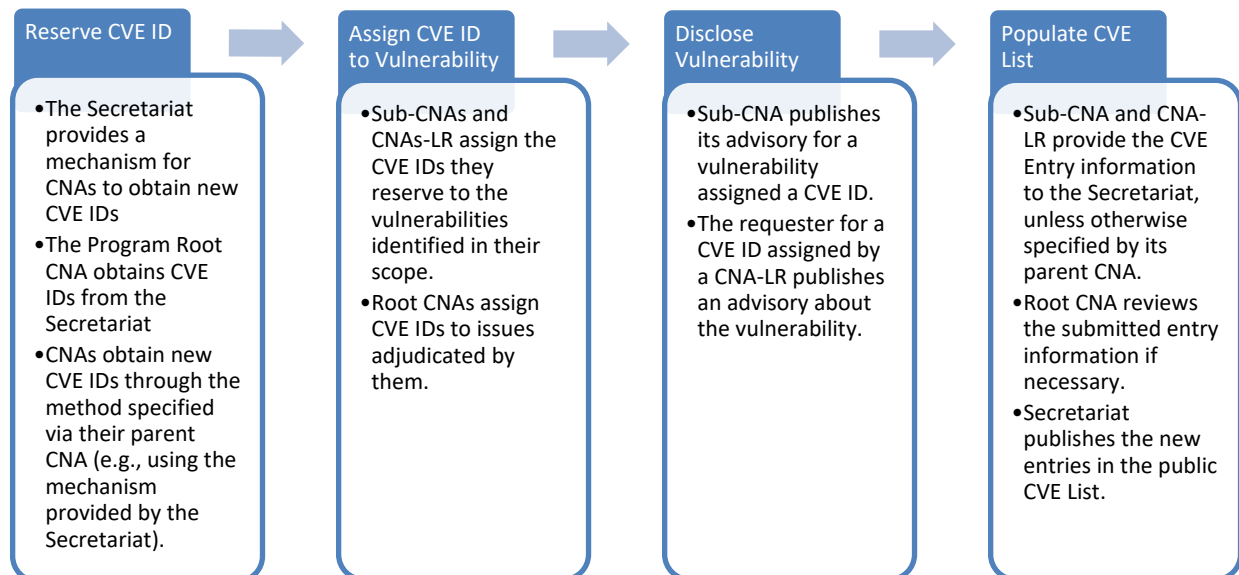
Reserve CVE ID

•The Secretariat provides a mechanism for CNAs to obtain new CVE IDs
•The Program Root CNA obtains CVE IDs from the Secretariat
•CNAs obtain new CVE IDs through the method specified via their parent CNA (e.g., using the mechanism provided by the Secretariat).

Assign CVE ID to Vulnerability

•Sub-CNAs and CNAs-LR assign the CVE IDs they reserve to the vulnerabilities identified in their scope.
•Root CNAs assign CVE IDs to issues adjudicated by them.

Disclose Vulnerability

•Sub-CNA publishes its advisory for a vulnerability assigned a CVE ID.
•The requester for a CVE ID assigned by a CNA-LR publishes an advisory about the vulnerability.

Populate CVE List

•Sub-CNA and CNA-LR provide the CVE Entry information to the Secretariat, unless otherwise specified by its parent CNA.
•Root CNA reviews the submitted entry information if necessary.
•Secretariat publishes the new entries in the public CVE List.